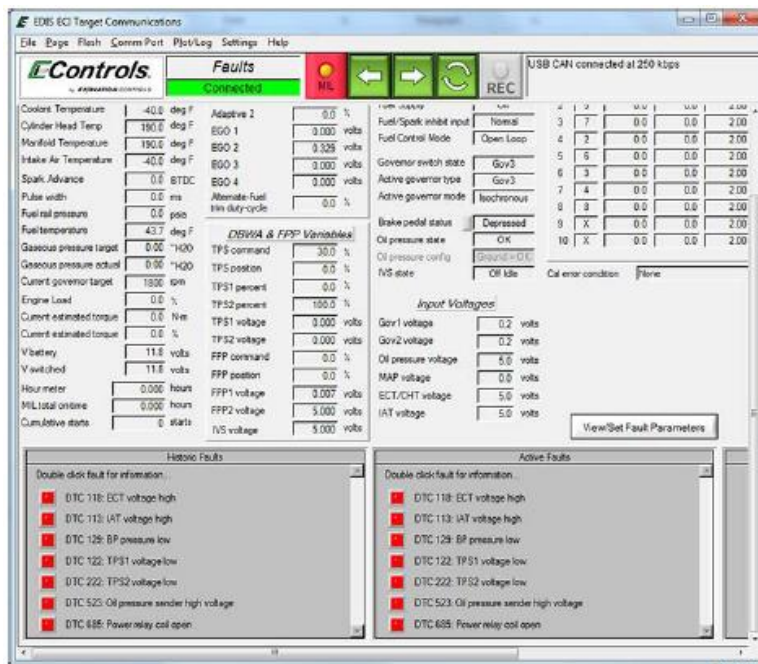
EDIS ECI Target Communications

File Page Flash Comm Port Plot/Log Settings Help

EControls

Faults
Connected

MIL

REC

USB CAN connected at 250 kbps

| | | |
|---|---|---|
| Coolant Temperature | -40.0 | deg F |
| Cylinder Head Temp | 190.0 | deg F |
| Manifold Temperature | 190.0 | deg F |
| Intake Air Temperature | -40.0 | deg F |
| Spark Advance | 0.0 | BTDC |
| Pulse width | 0.0 | ms |
| Fuel rail pressure | 0.0 | psia |
| Fuel temperature | 43.7 | deg F |
| Gaseous pressure target | 0.00 | "H2O |
| Gaseous pressure actual | 0.00 | "H2O |
| Current governor target | 1800 | rpm |
| Engine Load | 0.0 | % |
| Current estimated torque | 0.0 | Nm |
| Current estimated torque | 0.0 | % |
| Vbattery | 11.8 | volts |
| Vswitched | 11.8 | volts |
| Hour meter | 0.000 | hours |
| MIL total ontime | 0.000 | hours |
| Cumulative starts | 0 | starts |

| | | |
|---|---|---|
| Adaptive 2 | 0.0 | % |
| EGO 1 | 0.000 | volts |
| EGO 2 | 0.325 | volts |
| EGO 3 | 0.000 | volts |
| EGO 4 | 0.000 | volts |
| Alternate-fuel trim duty-cycle | 0.0 | % |

DBWA & FPP Variables

| | | |
|---|---|---|
| TPS command | 30.0 | % |
| TPS position | 0.0 | % |
| TPS1 percent | 0.0 | % |
| TPS2 percent | 100.0 | % |
| TPS1 voltage | 0.000 | volts |
| TPS2 voltage | 0.000 | volts |
| FPP command | 0.0 | % |
| FPP position | 0.0 | % |
| FPP1 voltage | 0.007 | volts |
| FPP2 voltage | 5.000 | volts |
| IVS voltage | 5.000 | volts |

| | |
|---|---|
| Fuel/Spark inhibit input | Normal |
| Fuel Control Mode | Open Loop |
| Governor switch state | Gov3 |
| Active governor type | Gov3 |
| Active governor mode | Isochronous |
| Brake pedal status | Depressed |
| Oil pressure state | OK |
| Oil pressure config | Ground=OK |
| IVS state | Off Idle |

Input Voltages

| | | |
|---|---|---|
| Gov1 voltage | 0.2 | volts |
| Gov2 voltage | 0.2 | volts |
| Oil pressure voltage | 5.0 | volts |
| MAP voltage | 0.0 | volts |
| ECT/CHT voltage | 5.0 | volts |
| IAT voltage | 5.0 | volts |

| | | | | |
|---|---|---|---|---|
| 3 | 7 | 0.0 | 0.0 | 2.00 |
| 4 | 2 | 0.0 | 0.0 | 2.00 |
| 5 | 6 | 0.0 | 0.0 | 2.00 |
| 6 | 3 | 0.0 | 0.0 | 2.00 |
| 7 | 4 | 0.0 | 0.0 | 2.00 |
| 8 | 8 | 0.0 | 0.0 | 2.00 |
| 9 | X | 0.0 | 0.0 | 2.00 |
| 10 | X | 0.0 | 0.0 | 2.00 |

Cal error condition: None

View/Set Fault Parameters

Historic Faults
Double click fault for information...
DTC 118: ECT voltage high
DTC 113: IAT voltage high
DTC 129: BP pressure low
DTC 122: TPS1 voltage low
DTC 222: TPS2 voltage low
DTC 523: Oil pressure sender high voltage
DTC 685: Power relay coil open

Active Faults
Double click fault for information...
DTC 118: ECT voltage high
DTC 113: IAT voltage high
DTC 129: BP pressure low
DTC 122: TPS1 voltage low
DTC 222: TPS2 voltage low
DTC 523: Oil pressure sender high voltage
DTC 685: Power relay coil open